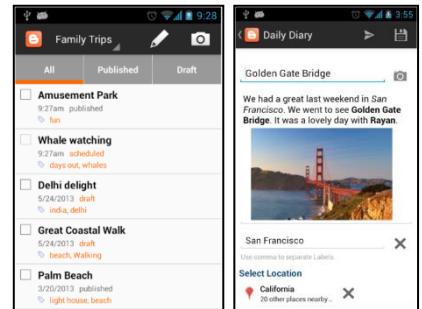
9:28

Family Trips

All

Published

Draft

Amusement Park
9:27am published
fun

Whale watching
9:27am scheduled
days out, whales

Delhi delight
5/24/2013 draft
india, delhi

Great Coastal Walk
5/24/2013 draft
beach, Walking

Palm Beach
3/20/2013 draft
light house, beach

3:55

Daily Diary

Golden Gate Bridge

We had a great last weekend in San Francisco. We went to see Golden Gate Bridge. It was a lovely day with Rayan.

San Francisco

Use comma to separate Labels.

Select Location

California
20 other places nearby...